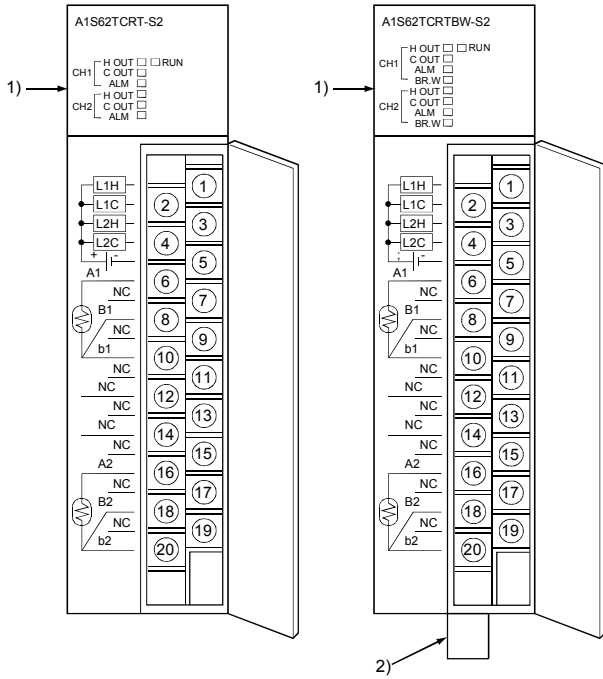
A1S62TCRT-S2

1)

CH1 H OUT RUN
C OUT
ALM
CH2 H OUT
C OUT
ALM

L1H
L1C
L2H
L2C
+ -
A1
NC
B1
NC
b1
NC
NC
NC
NC
NC
A2
NC
B2
NC
b2

1 2 3 4 5 6 7 8 9 10 11 12 13 14 15 16 17 18 19 20

A1S62TCRTBW-S2

1)

CH1 H OUT RUN
C OUT
ALM
BR.W
CH2 H OUT
C OUT
ALM
BR.W

L1H
L1C
L2H
L2C
+ -
A1
NC
B1
NC
b1
NC
NC
NC
NC
NC
A2
NC
B2
NC
b2

1 2 3 4 5 6 7 8 9 10 11 12 13 14 15 16 17 18 19 20

2)